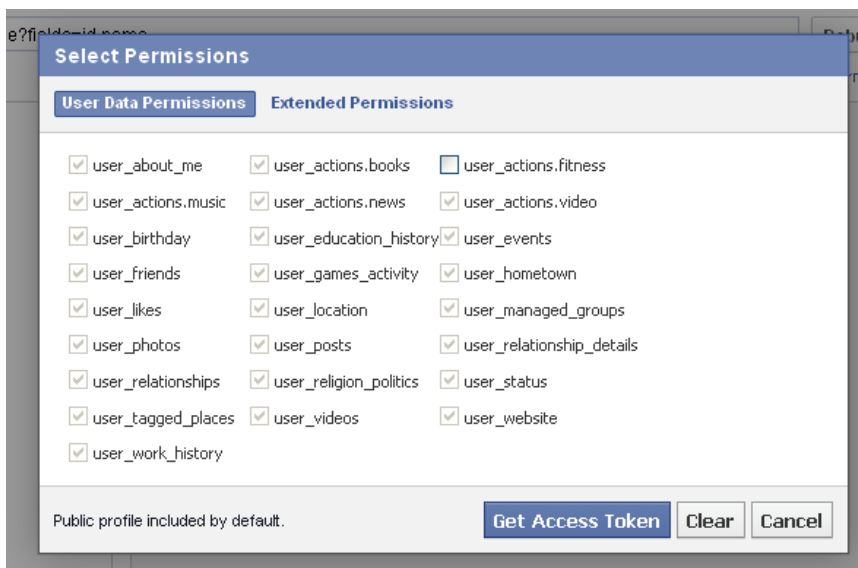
e?fi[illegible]

Select Permissions

User Data Permissions Extended Permissions

| | | |
|---|---|---|
| user_about_me | user_actions.books | user_actions.fitness |
| user_actions.music | user_actions.news | user_actions.video |
| user_birthday | user_education_history | user_events |
| user_friends | user_games_activity | user_hometown |
| user_likes | user_location | user_managed_groups |
| user_photos | user_posts | user_relationship_details |
| user_relationships | user_religion_politics | user_status |
| user_tagged_places | user_videos | user_website |
| user_work_history | | |

Public profile included by default.

Get Access Token Clear Cancel